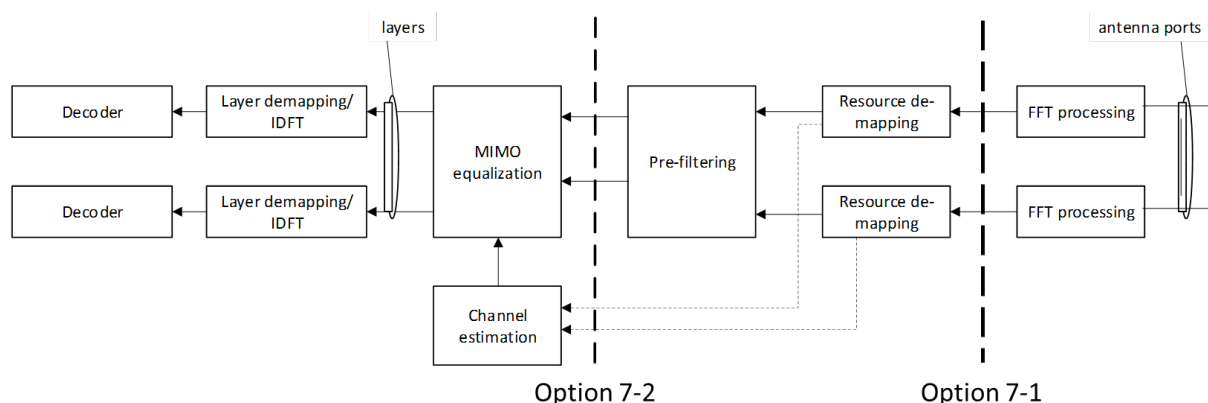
layers

antenna ports

Decoder

Layer demapping/ IDFT

MIMO equalization

Pre-filtering

Resource de-mapping

FFT processing

Decoder

Layer demapping/ IDFT

Resource de-mapping

FFT processing

Channel estimation

Option 7-2

Option 7-1